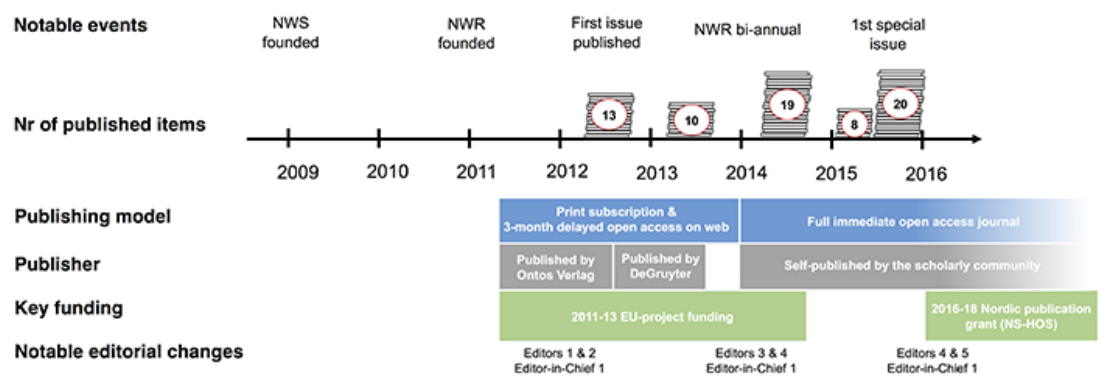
Notable events
NWS founded
NWR founded
First issue published
NWR bi-annual
1st special issue

Nr of published items
13
10
19
8
20

2009
2010
2011
2012
2013
2014
2015
2016

Publishing model
Print subscription & 3-month delayed open access on web
Full immediate open access journal

Publisher
Published by Ontos Verlag
Published by DeGruyter
Self-published by the scholarly community

Key funding
2011-13 EU-project funding
2016-18 Nordic publication grant (NS-HOS)

Notable editorial changes
Editors 1 & 2
Editor-in-Chief 1
Editors 3 & 4
Editor-in-Chief 1
Editors 4 & 5
Editor-in-Chief 1